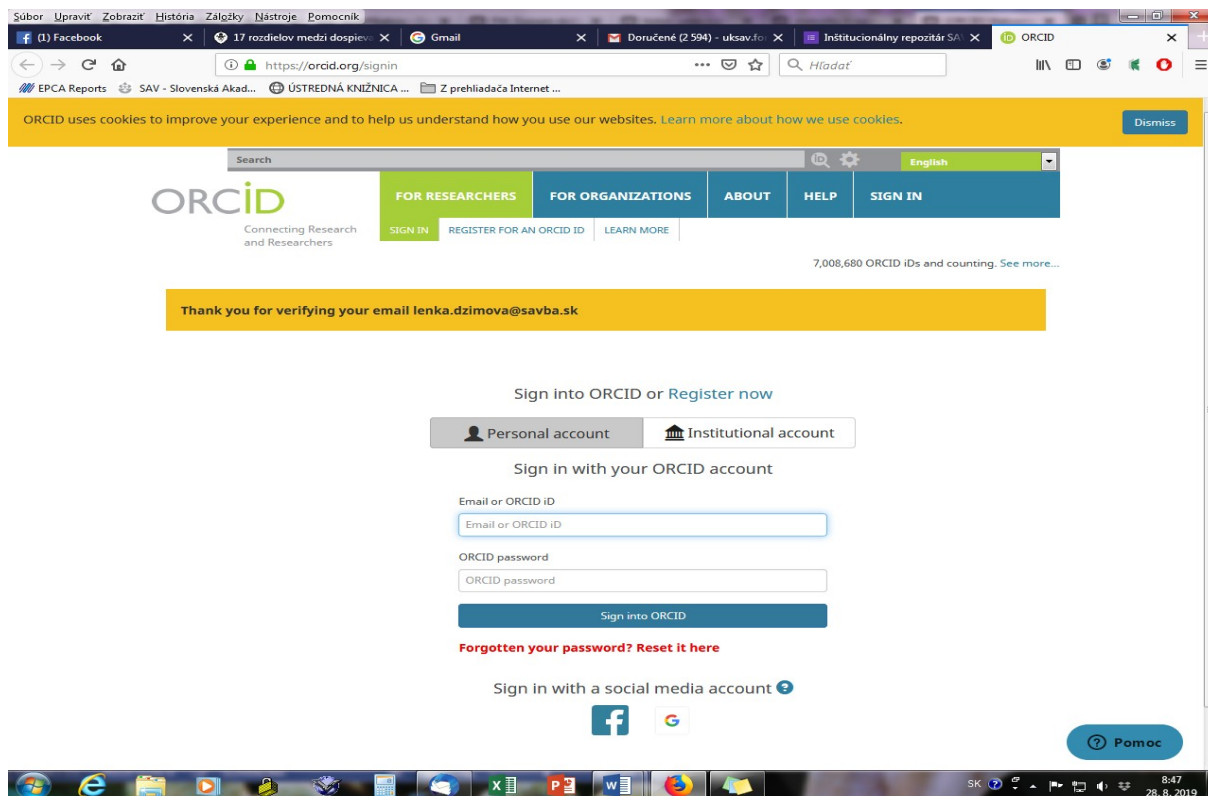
Súbor Upraviť Zobraziť História Záložky Nástroje Pomocník

(1) Facebook ×
17 rozdielov medzi dospieva ×
Gmail ×
Doručené (2 594) - uksav.fo ×
Inštitucionálny repozitár SAV ×
ORCID ×

https://orcid.org/signin
Hľadať

EPCA Reports
SAV - Slovenská Akad...
ÚSTREDNÁ KNIŽNICA ...
Z prehliadača Internet ...

ORCID uses cookies to improve your experience and to help us understand how you use our websites. Learn more about how we use cookies.

Dismiss

Search

English

ORCID
Connecting Research and Researchers

FOR RESEARCHERS
FOR ORGANIZATIONS
ABOUT
HELP
SIGN IN

SIGN IN
REGISTER FOR AN ORCID ID
LEARN MORE

7,008,680 ORCID iDs and counting. See more...

Thank you for verifying your email lenka.dzimova@savba.sk

Sign into ORCID or Register now

Personal account
Institutional account

Sign in with your ORCID account

Email or ORCID iD
Email or ORCID iD

ORCID password
ORCID password

Sign into ORCID

Forgotten your password? Reset it here

Sign in with a social media account

Pomoc

SK
8:47
28. 8. 2019